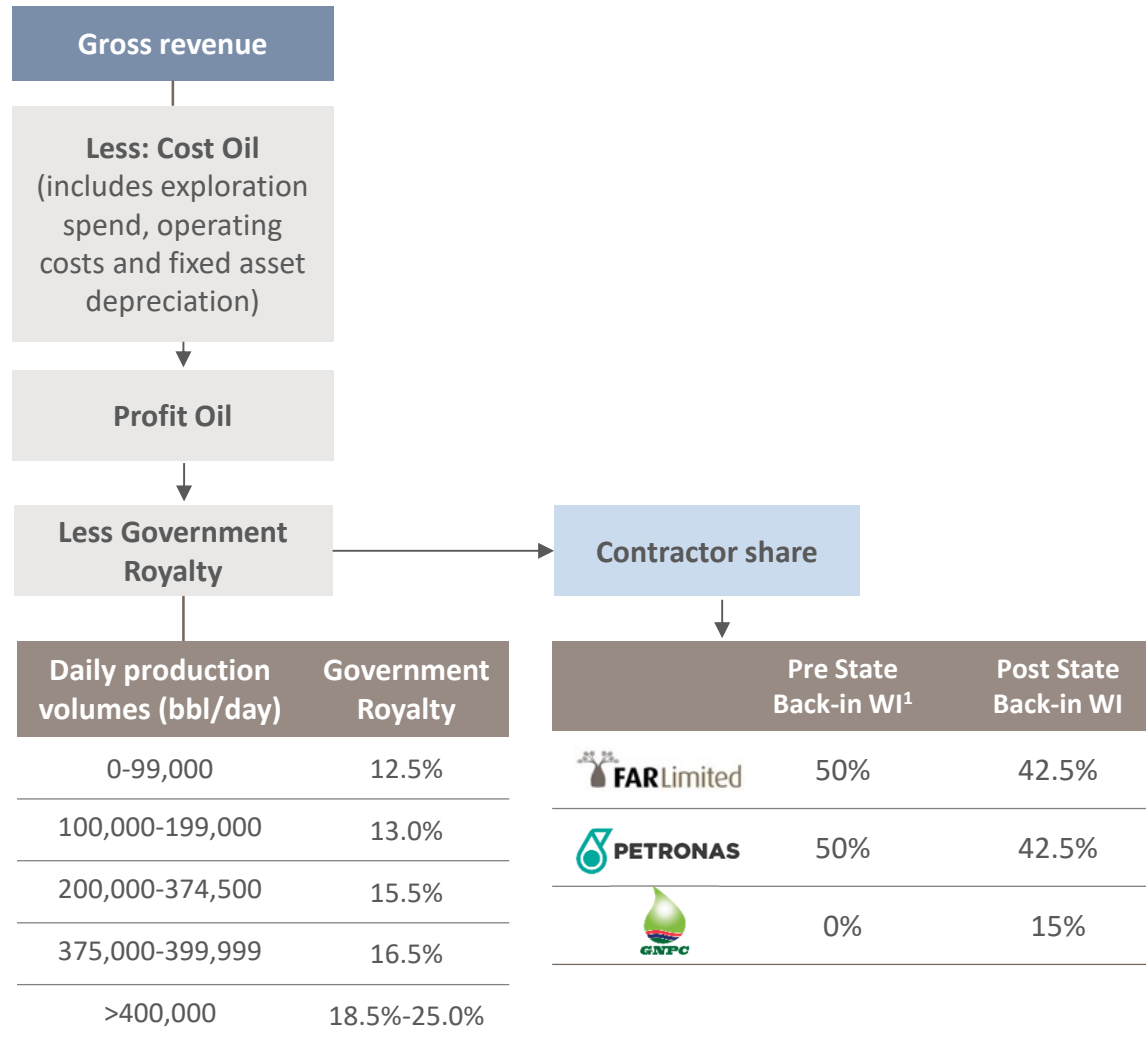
Gross revenue

Less: Cost Oil (includes exploration spend, operating costs and fixed asset depreciation)

Profit Oil

Less Government Royalty

Contractor share

| Daily production volumes (bbl/day) | Government Royalty |
|---|---|
| 0-99,000 | 12.5% |
| 100,000-199,000 | 13.0% |
| 200,000-374,500 | 15.5% |
| 375,000-399,999 | 16.5% |
| >400,000 | 18.5%-25.0% |

| | Pre State Back-in WI$^1$ | Post State Back-in WI |
|---|---|---|
| FAR Limited | 50% | 42.5% |
| PETRONAS | 50% | 42.5% |
| GNPC | 0% | 15% |